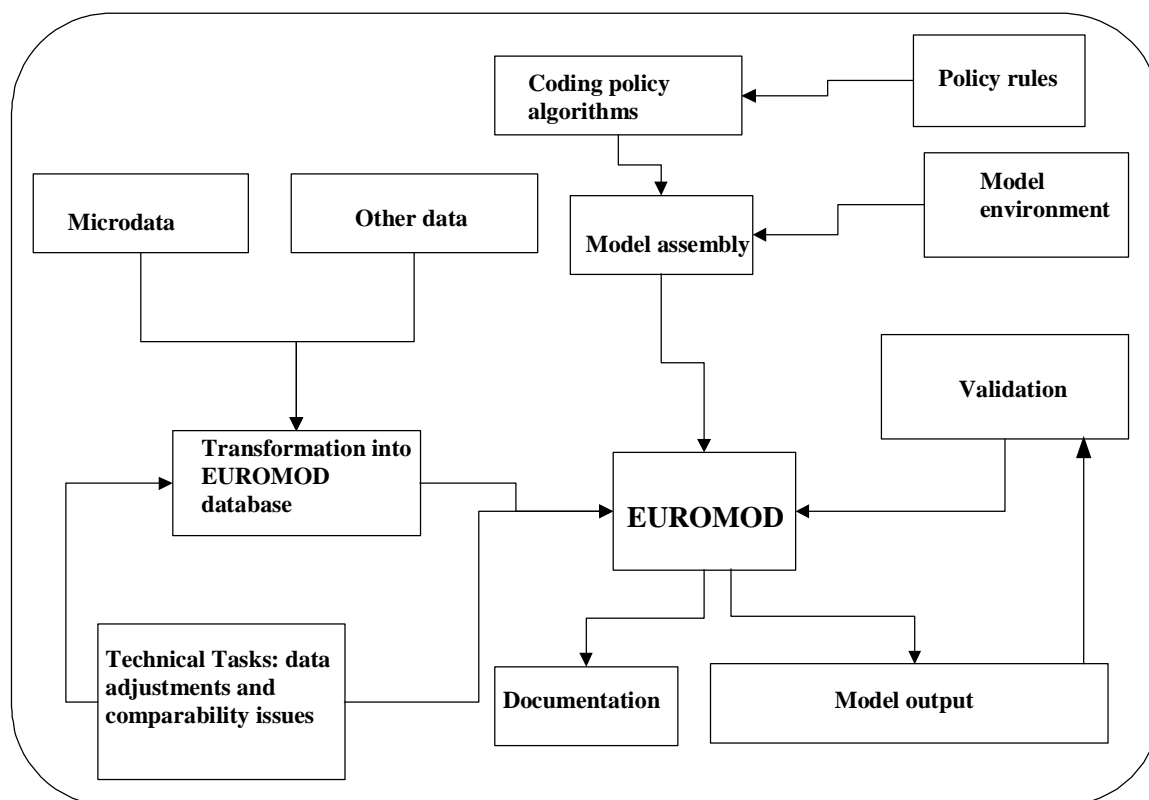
Coding policy algorithms

Policy rules

Model environment

Microdata

Other data

Model assembly

Validation

Transformation into EUROMOD database

EUROMOD

Technical Tasks: data adjustments and comparability issues

Documentation

Model output